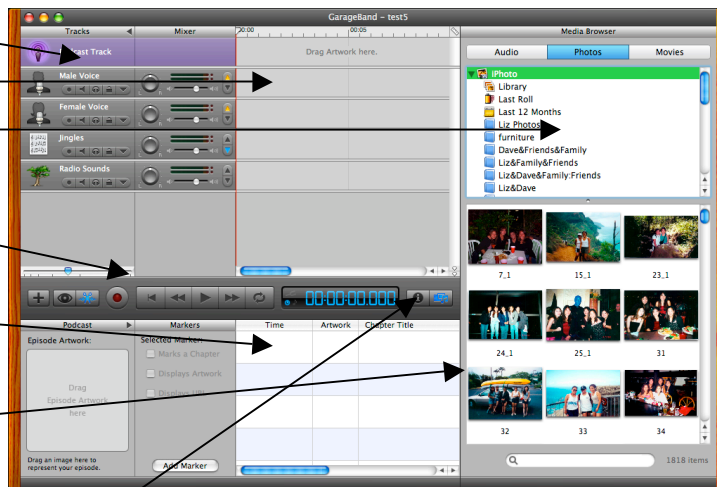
GarageBand - test5

Tracks

Mixer

00:00

00:05

Media Browser

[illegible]cast Track

Drag Artwork here.

Audio

Photos

Movies

Male Voice

Female Voice

Jingles

Radio Sounds

iPhoto

Library

Last Roll

Last 12 Months

Liz Photos

furniture

Dave&Friends&Family

Liz&Family&Friends

Liz&Dave&Family:Friends

Liz&Dave

7_1

15_1

23_1

24_1

25_1

31

32

33

34

00:00:00.000

Podcast

Markers

Time

Artwork

Chapter Title

Episode Artwork:

Selected Marker:

Marks a Chapter

Displays Artwork

Displays URL

Drag Episode Artwork here

Drag an image here to represent your episode.

Add Marker

1818 items